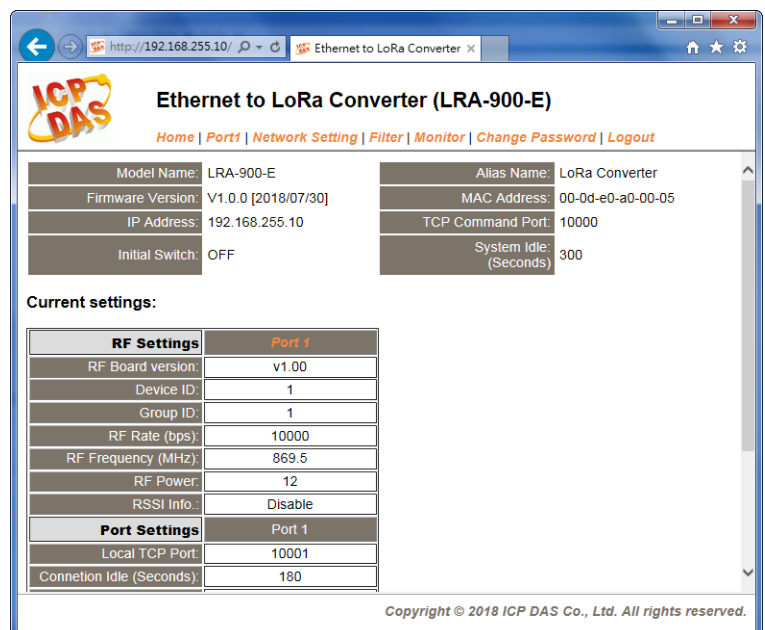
http://192.168.255.10/

Ethernet to LoRa Converter ×

ICP DAS

Ethernet to LoRa Converter (LRA-900-E)

Home | Port1 | Network Setting | Filter | Monitor | Change Password | Logout

| Model Name: | LRA-900-E | Alias Name: | LoRa Converter |
|---|---|---|---|
| Firmware Version: | V1.0.0 [2018/07/30] | MAC Address: | 00-0d-e0-a0-00-05 |
| IP Address: | 192.168.255.10 | TCP Command Port: | 10000 |
| Initial Switch: | OFF | System Idle: (Seconds) | 300 |

Current settings:

| RF Settings | Port 1 |
|---|---|
| RF Board version: | v1.00 |
| Device ID: | 1 |
| Group ID: | 1 |
| RF Rate (bps): | 10000 |
| RF Frequency (MHz): | 869.5 |
| RF Power: | 12 |
| RSSI Info.: | Disable |
| Port Settings | Port 1 |
| Local TCP Port: | 10001 |
| Connetion Idle (Seconds): | 180 |

Copyright © 2018 ICP DAS Co., Ltd. All rights reserved.